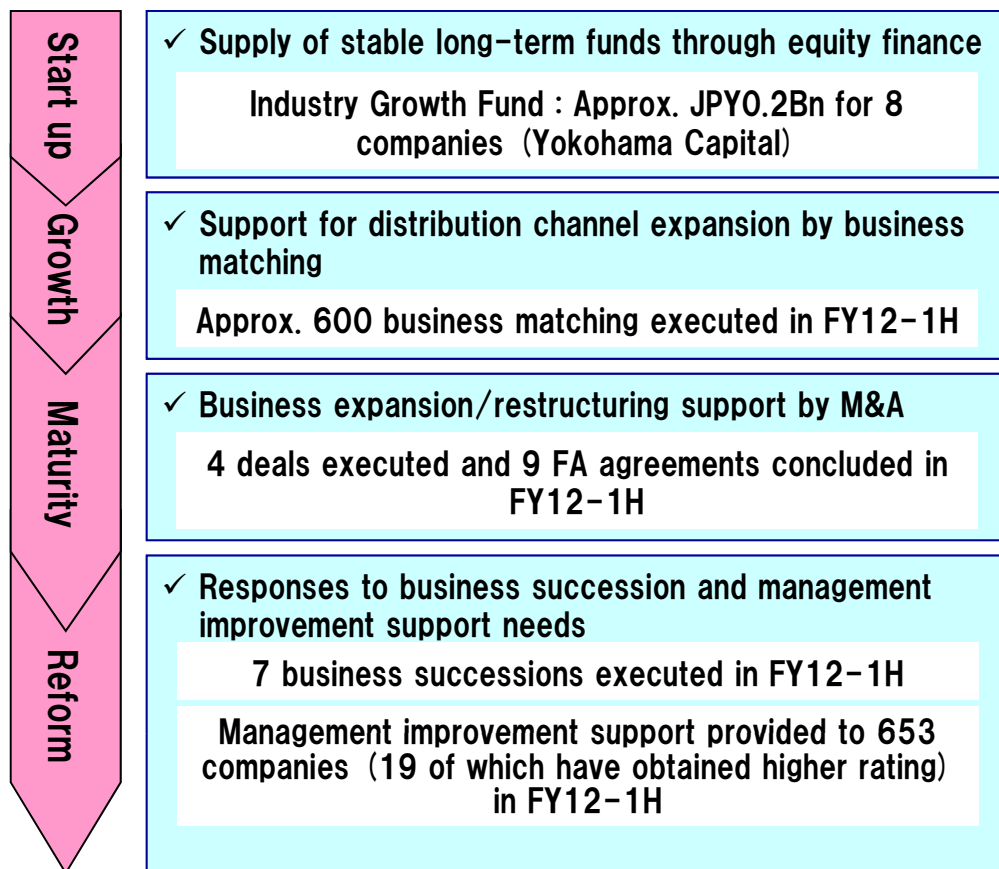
Start up

Growth

Maturity

Reform

✓ Supply of stable long-term funds through equity finance

Industry Growth Fund : Approx. JPY0.2Bn for 8 companies (Yokohama Capital)

✓ Support for distribution channel expansion by business matching

Approx. 600 business matching executed in FY12-1H

✓ Business expansion/restructuring support by M&A

4 deals executed and 9 FA agreements concluded in FY12-1H

✓ Responses to business succession and management improvement support needs

7 business successions executed in FY12-1H

Management improvement support provided to 653 companies (19 of which have obtained higher rating) in FY12-1H